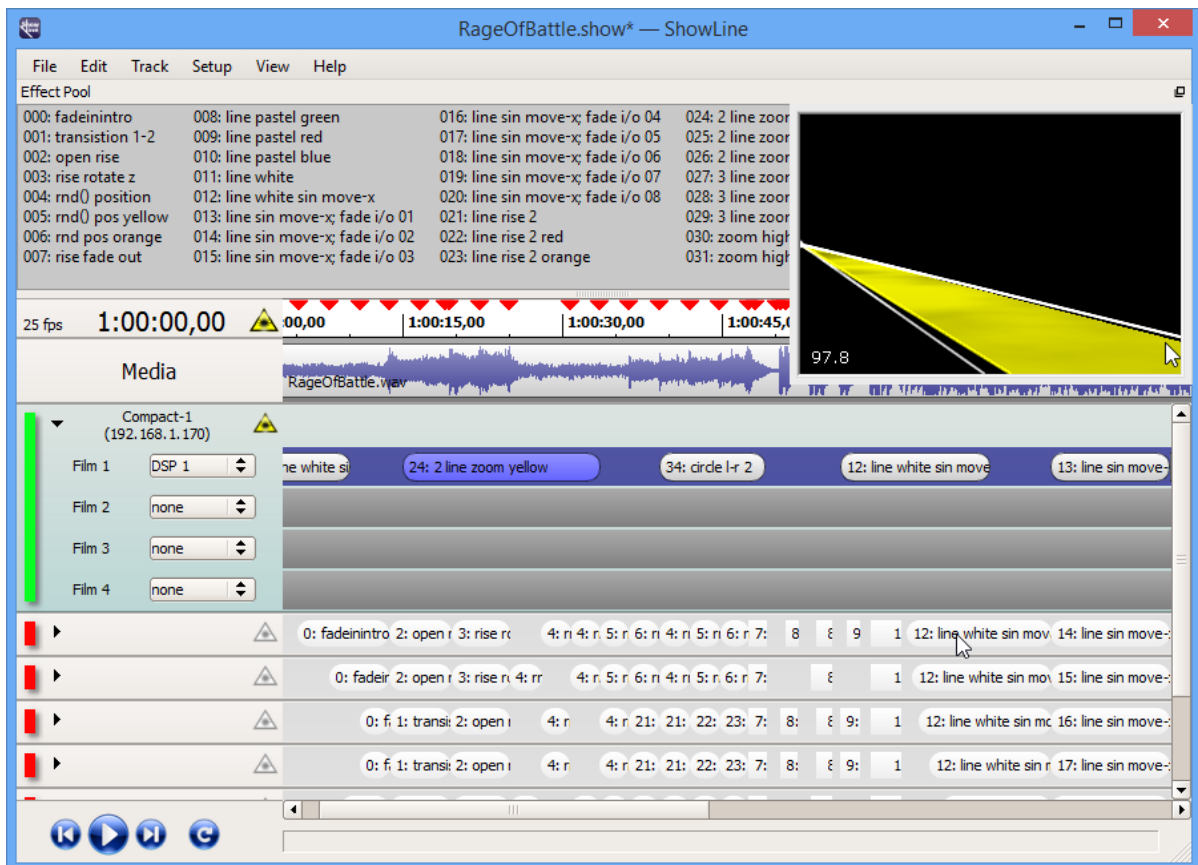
RageOfBattle.show* — ShowLine

File Edit Track Setup View Help

Effect Pool

000: fadeinintro
001: transistion 1-2
002: open rise
003: rise rotate z
004: rnd() position
005: rnd() pos yellow
006: rnd pos orange
007: rise fade out

008: line pastel green
009: line pastel red
010: line pastel blue
011: line white
012: line white sin move-x
013: line sin move-x; fade i/o 01
014: line sin move-x; fade i/o 02
015: line sin move-x; fade i/o 03

016: line sin move-x; fade i/o 04
017: line sin move-x; fade i/o 05
018: line sin move-x; fade i/o 06
019: line sin move-x; fade i/o 07
020: line sin move-x; fade i/o 08
021: line rise 2
022: line rise 2 red
023: line rise 2 orange

024: 2 line zoor
025: 2 line zoor
026: 2 line zoor
027: 3 line zoor
028: 3 line zoor
029: 3 line zoor
030: zoom high
031: zoom high

97.8

25 fps 1:00:00,00 :00,00 1:00:15,00 1:00:30,00 1:00:45,0

Media
RageOfBattle.wav

Compact-1
(192.168.1.170)

Film 1 DSP 1
Film 2 none
Film 3 none
Film 4 none

ne white si 24: 2 line zoom yellow 34: circle l-r 2 12: line white sin move 13: line sin move-

0: fadeinintro 2: open r 3: rise rc 4: r 4: r 5: r 6: r 4: r 5: r 6: r 7: 8 8 9 1 12: line white sin mov 14: line sin move-
0: fadeir 2: open r 3: rise r 4: rr 4: r 5: r 6: r 4: r 5: r 6: r 7: 8 1 12: line white sin mov 15: line sin move-
0: f 1: transi 2: open 4: r 4: r 21: 21: 22: 23: 7: 8: 8 9: 1 12: line white sin mc 16: line sin move-
0: f 1: transi 2: open 4: r 4: r 21: 21: 22: 23: 7: 8: 8 9: 1 12: line white sin r 17: line sin move-